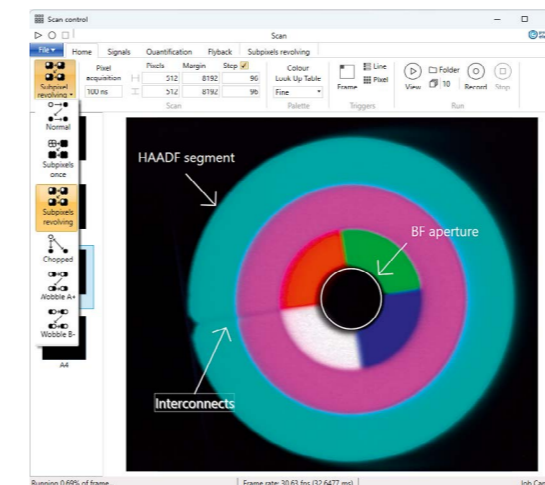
Scan control

Scan

File ▾ Home Signals Quantification Flyback Subpixels revolving

Subpixel revolving ▾

Pixel acquisition 100 ns

Pixels 512 512

Margin 8192 8192

Stop ✓ 96 96

Scan

Colour Look Up Table Fine

Palette

Frame

Line Pixel

Triggers

View

Folder 10

Record

Stop

Run

Normal

Subpixels once

Subpixels revolving

Chopped

Wobble A+

Wobble B-

A4

HAADF segment

BF aperture

Interconnects

Running 0.69% of frame

Frame rate: 30.63 fps (32.6477 ms)

Job Car